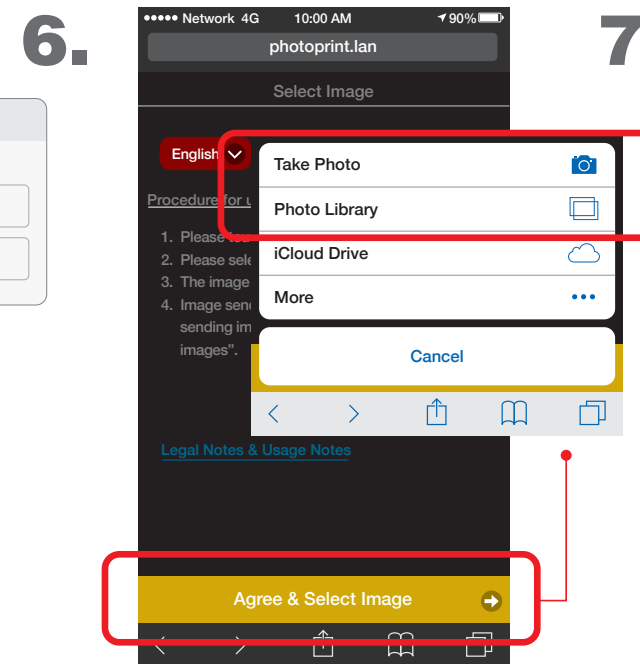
6.

7

●●●●● Network 4G 10:00 AM 90%

photoprint.lan

Select Image

English

Procedure for u

1. Please
2. Please sele
3. The image
4. Image send sending im images".

Take Photo

Photo Library

iCloud Drive

More

Cancel

Legal Notes & Usage Notes

Agree & Select Image